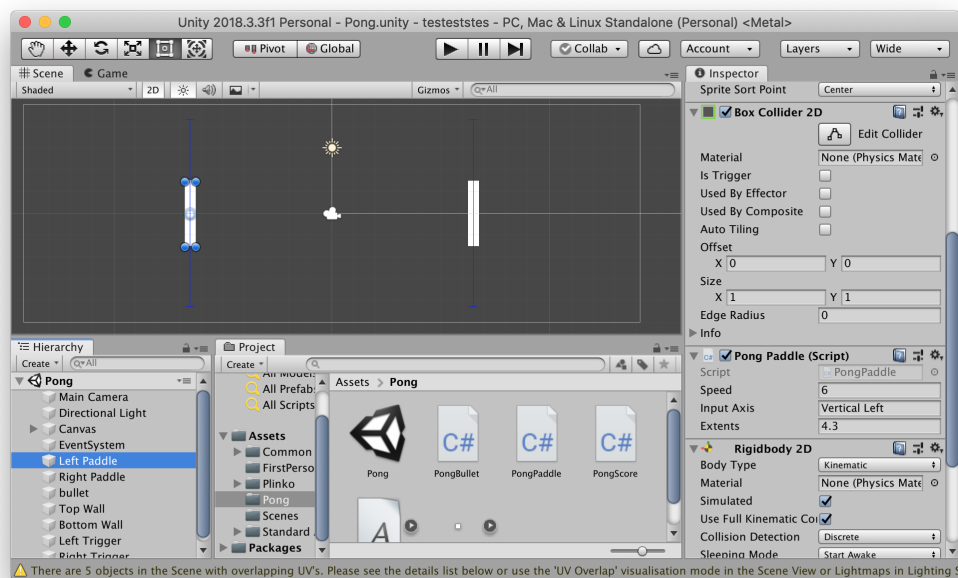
Unity 2018.3.3f1 Personal - Pong.unity - testeststes - PC, Mac & Linux Standalone (Personal) <Metal>

Pivot Global Collab Account Layers Wide

Scene Game
Shaded 2D Gizmos All

Inspector
Sprite Sort Point Center
Box Collider 2D
Edit Collider
Material None (Physics Mate
Is Trigger
Used By Effector
Used By Composite
Auto Tiling
Offset
X 0 Y 0
Size
X 1 Y 1
Edge Radius 0
Info
Pong Paddle (Script)
Script PongPaddle
Speed 6
Input Axis Vertical Left
Extents 4.3
Rigidbody 2D
Body Type Kinematic
Material None (Physics Mate
Simulated
Use Full Kinematic Co
Collision Detection Discrete
Sleeping Mode Start Awake

Hierarchy
Create All
Pong
Main Camera
Directional Light
Canvas
EventSystem
Left Paddle
Right Paddle
bullet
Top Wall
Bottom Wall
Left Trigger
Right Trigger

Project
Create
All Model
All Prefab
All Scripts
Assets
Common
FirstPerso
Plinko
Pong
Scenes
Standard
Packages

Assets > Pong
Pong PongBullet PongPaddle PongScore

There are 5 objects in the Scene with overlapping UV's. Please see the details list below or use the 'UV Overlap' visualisation mode in the Scene View or Lightmaps in Lighting S